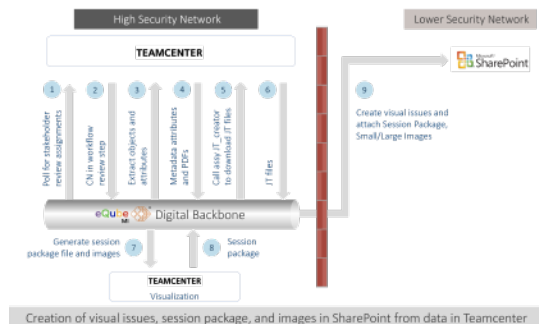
High Security Network

Lower Security Network

TEAMCENTER

Microsoft SharePoint

1
Poll for stakeholder review assignments

2
CN in workflow review step

3
Extract objects and attributes

4
Metadata attributes and PDFs

5
Call assy JT_creator to download JT files

6
JT files

9
Create visual issues and attach Session Package, Small/Large Images

eQube MI

Digital Backbone

Generate session package file and images
7

8
Session package

TEAMCENTER
Visualization

Creation of visual issues, session package, and images in SharePoint from data in Teamcenter